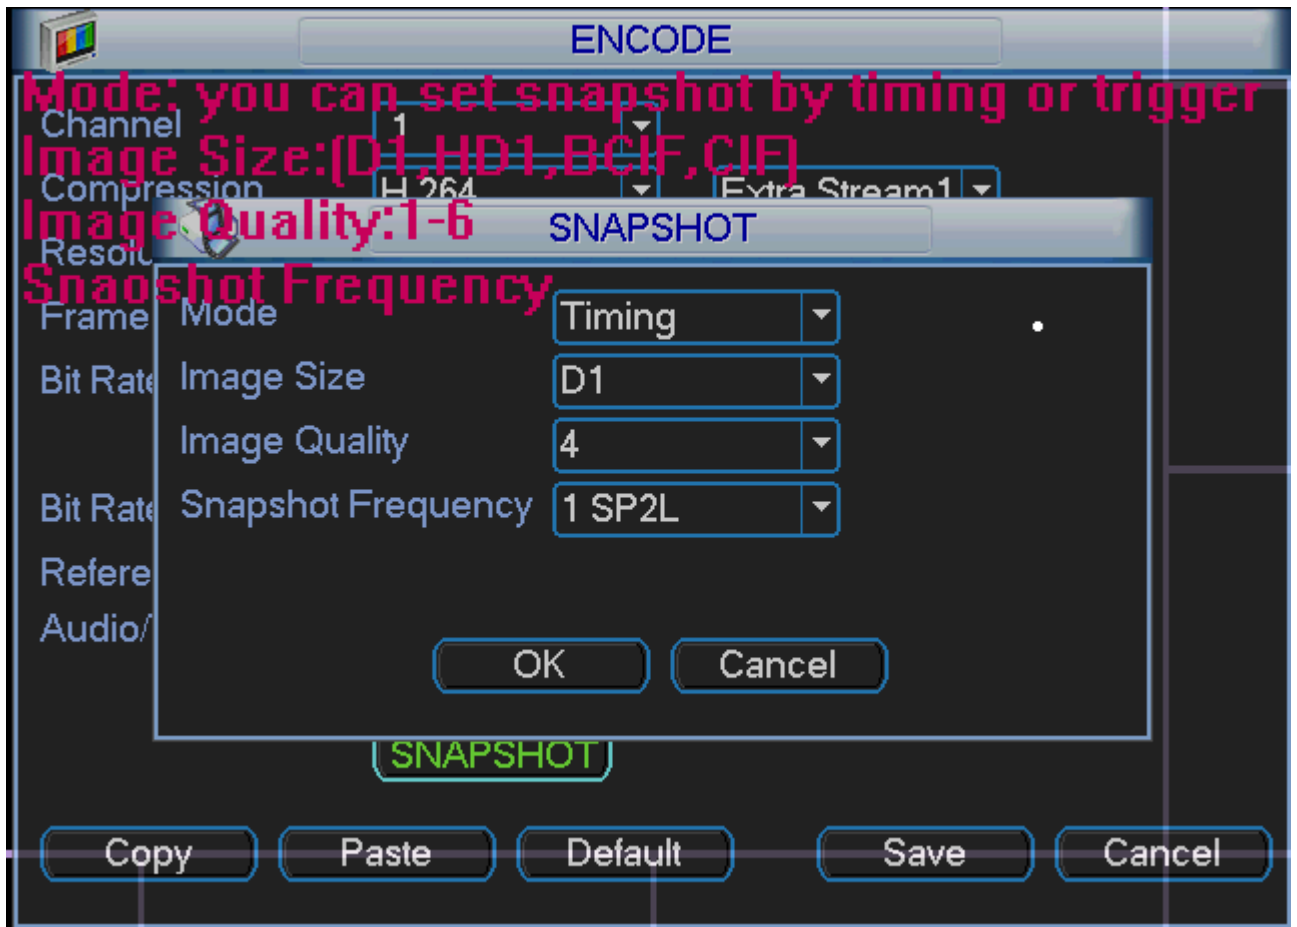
ENCODE

Mode: you can set snapshot by timing or trigger
Image Size:(D1,HD1,BCIF,CIF)
Image Quality:1-6
Snaoshot Frequency

Channel 1
Compression H.264 Extra Stream1
Resolu
Frame
Bit Rate
Bit Rate
Refere
Audio/

SNAPSHOT

Mode Timing
Image Size D1
Image Quality 4
Snapshot Frequency 1 SP2L

OK Cancel

SNAPSHOT

Copy Paste Default Save Cancel